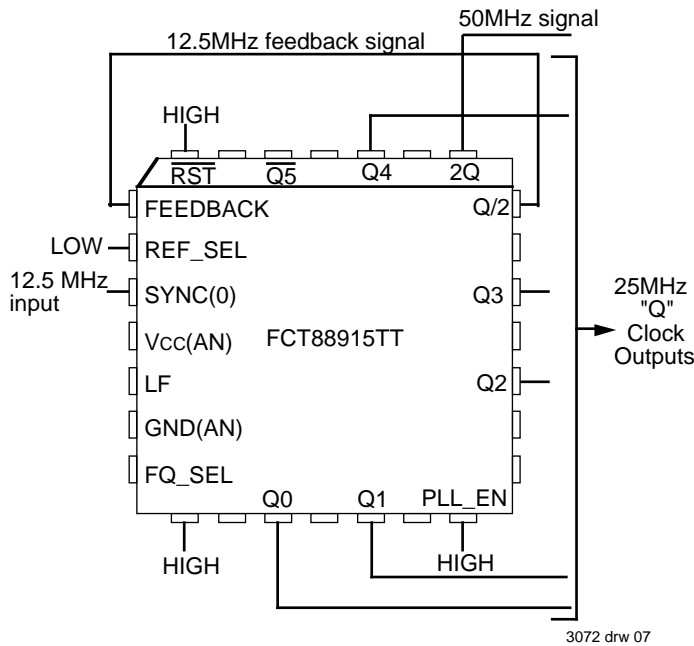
50MHz signal

12.5MHz feedback signal

HIGH

$\overline{RST}$

$\overline{Q5}$

Q4

2Q

FEEDBACK

Q/2

LOW

REF_SEL

12.5 MHz input

SYNC(0)

Q3

25MHz "Q" Clock Outputs

Vcc(AN)

FCT88915TT

LF

Q2

GND(AN)

FQ_SEL

Q0

Q1

PLL_EN

HIGH

HIGH

3072 drw 07